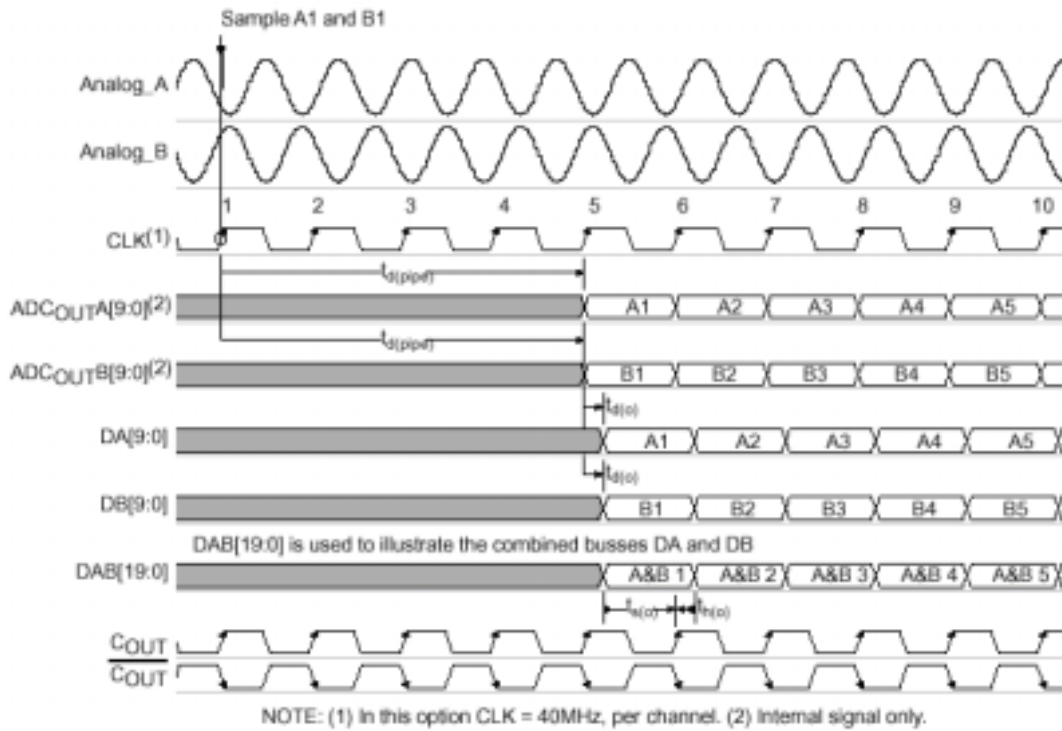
Sample A1 and B1

Analog_A

Analog_B

1 2 3 4 5 6 7 8 9 10

CLK$^{(1)}$

0

$t_{d(pipe)}$

ADC$_{OUT}$A[9:0]$^{(2)}$

A1 A2 A3 A4 A5

$t_{d(pipe)}$

ADC$_{OUT}$B[9:0]$^{(2)}$

B1 B2 B3 B4 B5

$t_{d(o)}$

DA[9:0]

A1 A2 A3 A4 A5

$t_{d(o)}$

DB[9:0]

B1 B2 B3 B4 B5

DAB[19:0] is used to illustrate the combined busses DA and DB

DAB[19:0]

A&B 1 A&B 2 A&B 3 A&B 4 A&B 5

$t_{s(o)}$ $t_{h(o)}$

C$_{OUT}$

$\overline{C_{OUT}}$

NOTE: (1) In this option CLK = 40MHz, per channel. (2) Internal signal only.